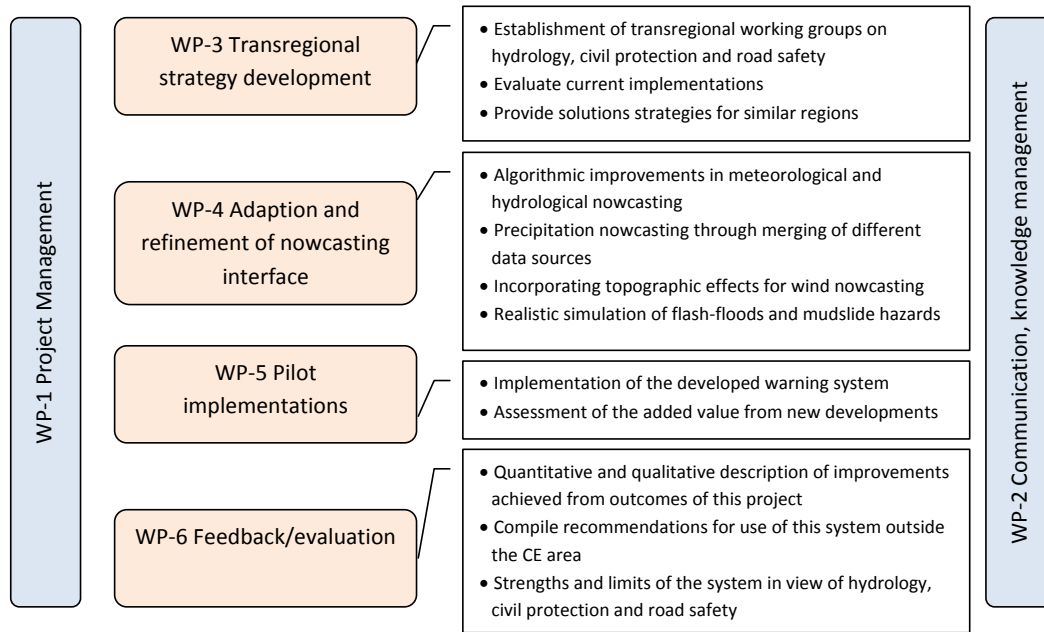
WP-1 Project Management

WP-3 Transregional strategy development

• Establishment of transregional working groups on hydrology, civil protection and road safety
• Evaluate current implementations
• Provide solutions strategies for similar regions

WP-4 Adaption and refinement of nowcasting interface

• Algorithmic improvements in meteorological and hydrological nowcasting
• Precipitation nowcasting through merging of different data sources
• Incorporating topographic effects for wind nowcasting
• Realistic simulation of flash-floods and mudslide hazards

WP-5 Pilot implementations

• Implementation of the developed warning system
• Assessment of the added value from new developments

WP-6 Feedback/evaluation

• Quantitative and qualitative description of improvements achieved from outcomes of this project
• Compile recommendations for use of this system outside the CE area
• Strengths and limits of the system in view of hydrology, civil protection and road safety

WP-2 Communication, knowledge management